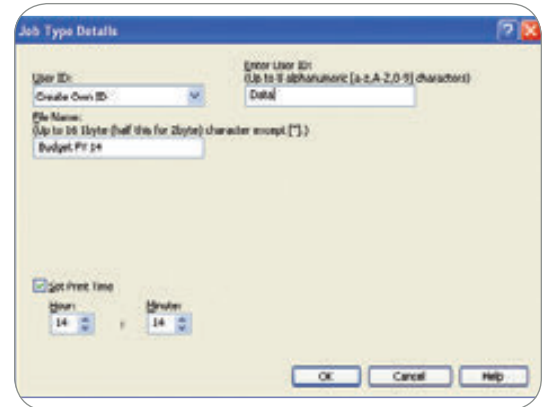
Job Type Details

User ID:
Create Own ID

Enter User ID:
(Up to 8 alphanumeric [a-z,A-Z,0-9] characters)
Data

File Name:
(Up to 16 1byte (half this for 2byte) character except ["].)
Budget FY 14

Set Print Time
Hour:
14
:
Minute:
14

OK
Cancel
Help